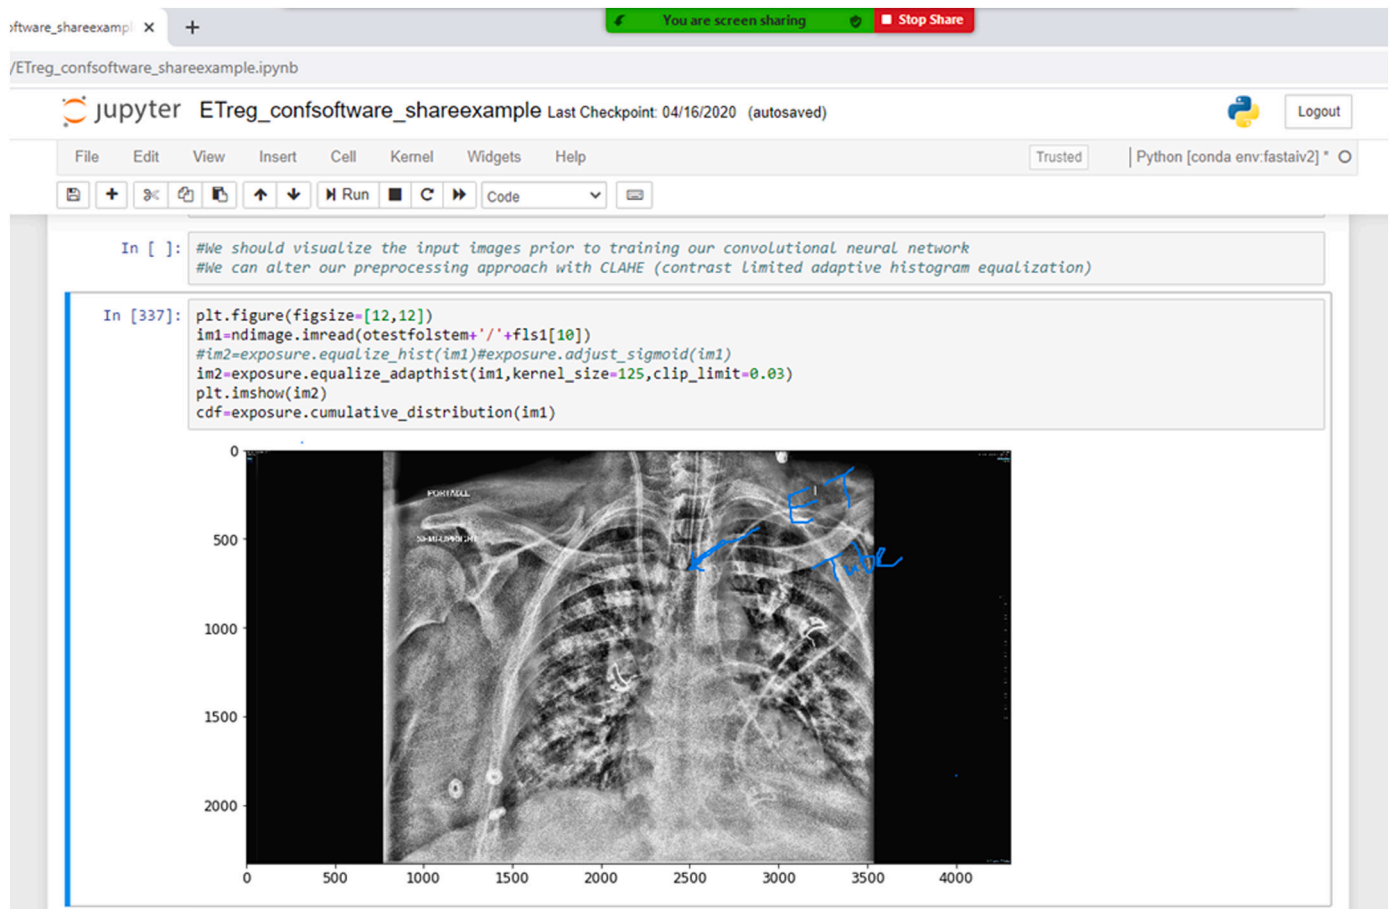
oftware_shareexampl ×  +

You are screen sharing  Stop Share

/ETreg_confsoftware_shareexample.ipynb

jupyter ETreg_confsoftware_shareexample Last Checkpoint: 04/16/2020 (autosaved)

Logout

File Edit View Insert Cell Kernel Widgets Help

Trusted

Python [conda env:fastaiv2] *

Run

Code

In [ ]: #We should visualize the input images prior to training our convolutional neural network
#We can alter our preprocessing approach with CLAHE (contrast limited adaptive histogram equalization)

In [337]: plt.figure(figsize=[12,12])
im1=ndimage.imread(otestfolstem+'/'+fls1[10])
#im2=exposure.equalize_hist(im1)#exposure.adjust_sigmoid(im1)
im2=exposure.equalize_adapthist(im1,kernel_size=125,clip_limit=0.03)
plt.imshow(im2)
cdf=exposure.cumulative_distribution(im1)

PORTABLE

SEMI-UPRIGHT

ET

Tube

0
500
1000
1500
2000

0 500 1000 1500 2000 2500 3000 3500 4000